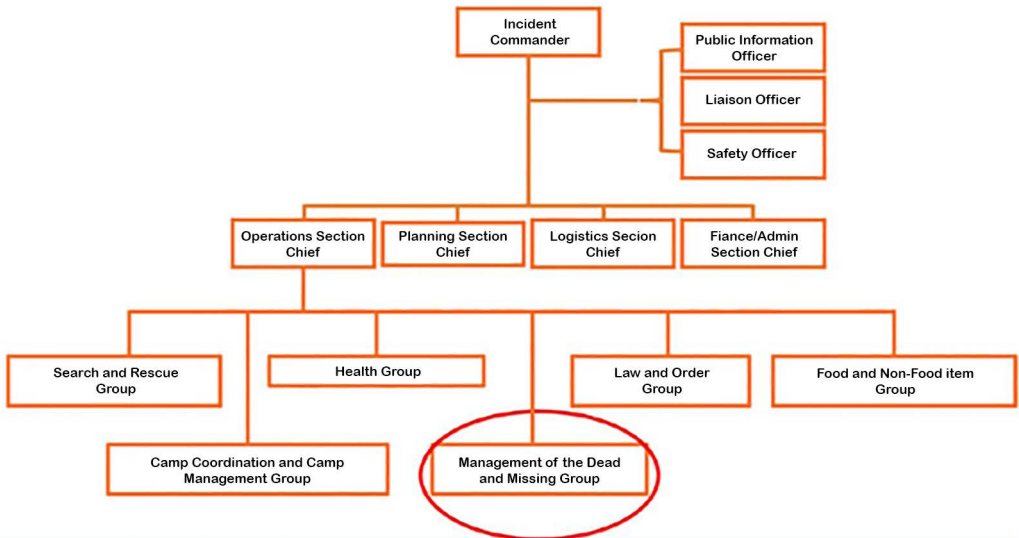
Incident Commander

Public Information Officer

Liaison Officer

Safety Officer

Operations Section Chief

Planning Section Chief

Logistics Secion Chief

Fiance/Admin Section Chief

Search and Rescue Group

Health Group

Law and Order Group

Food and Non-Food item Group

Camp Coordination and Camp Management Group

Management of the Dead and Missing Group